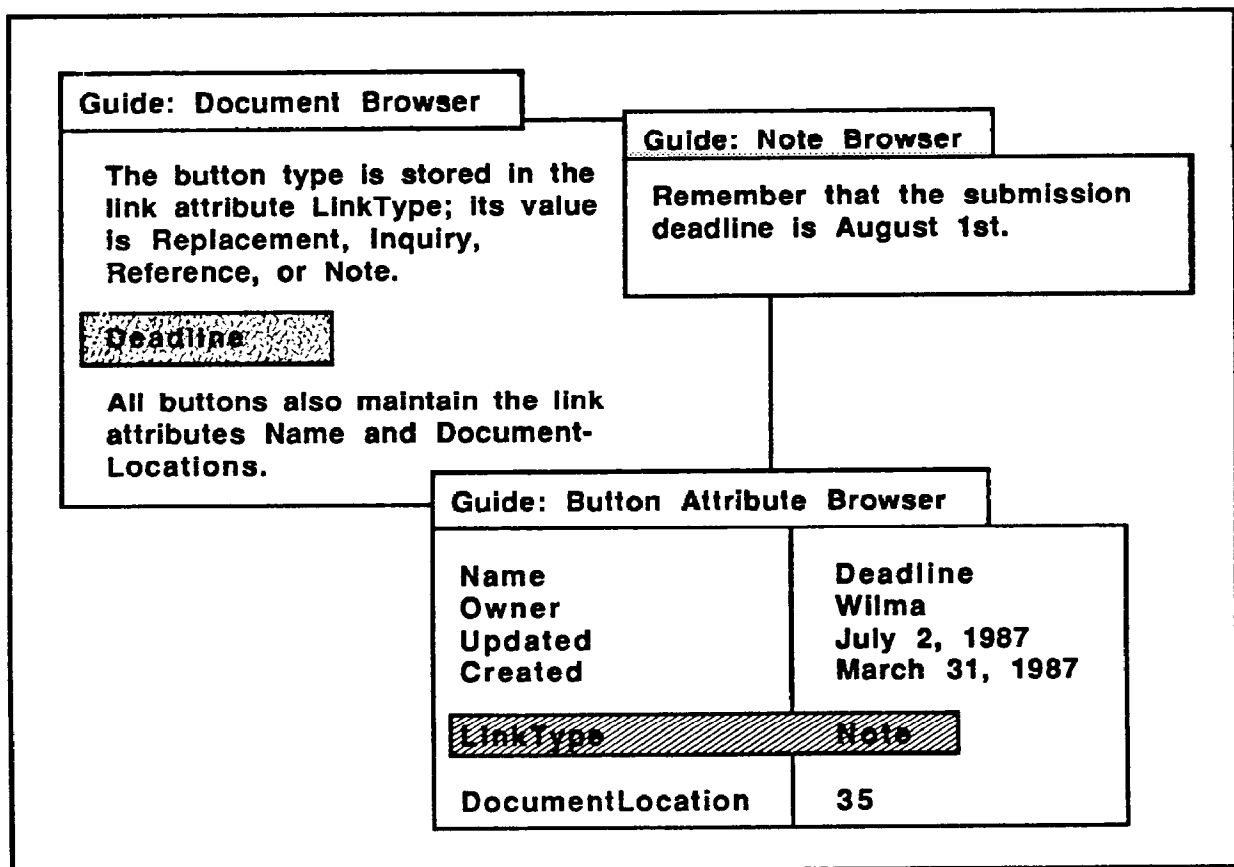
Guide: Document Browser

The button type is stored in the link attribute LinkType; its value is Replacement, Inquiry, Reference, or Note.

Deadline

All buttons also maintain the link attributes Name and DocumentLocations.

Guide: Note Browser

Remember that the submission deadline is August 1st.

Guide: Button Attribute Browser

| | |
|---|---|
| Name | Deadline |
| Owner | Wilma |
| Updated | July 2, 1987 |
| Created | March 31, 1987 |
| LinkType | Note |
| DocumentLocation | 35 |